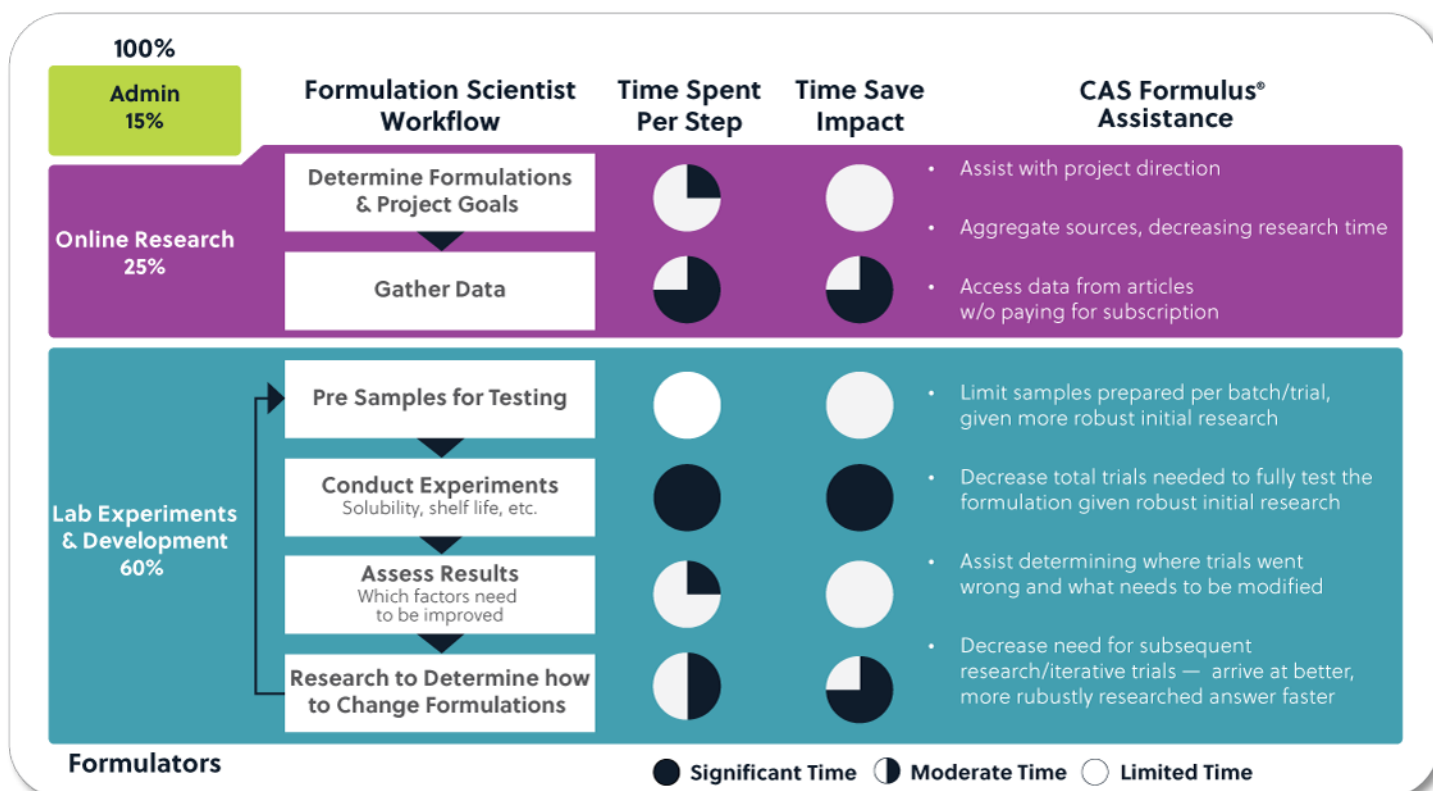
100%

Admin
15%

| | Formulation Scientist Workflow | Time Spent Per Step | Time Save Impact | CAS Formulus® Assistance |
|---|---|---|---|---|
| Online Research 25% | Determine Formulations & Project Goals | | | • Assist with project direction |
| | | | | • Aggregate sources, decreasing research time |
| | Gather Data | | | • Access data from articles w/o paying for subscription |
| Lab Experiments & Development 60% | Pre Samples for Testing | | | • Limit samples prepared per batch/trial, given more robust initial research |
| | Conduct Experiments Solubility, shelf life, etc. | | | • Decrease total trials needed to fully test the formulation given robust initial research |
| | Assess Results Which factors need to be improved | | | • Assist determining where trials went wrong and what needs to be modified |
| | Research to Determine how to Change Formulations | | | • Decrease need for subsequent research/iterative trials — arrive at better, more rubustly researched answer faster |

Formulators

Significant Time Moderate Time Limited Time